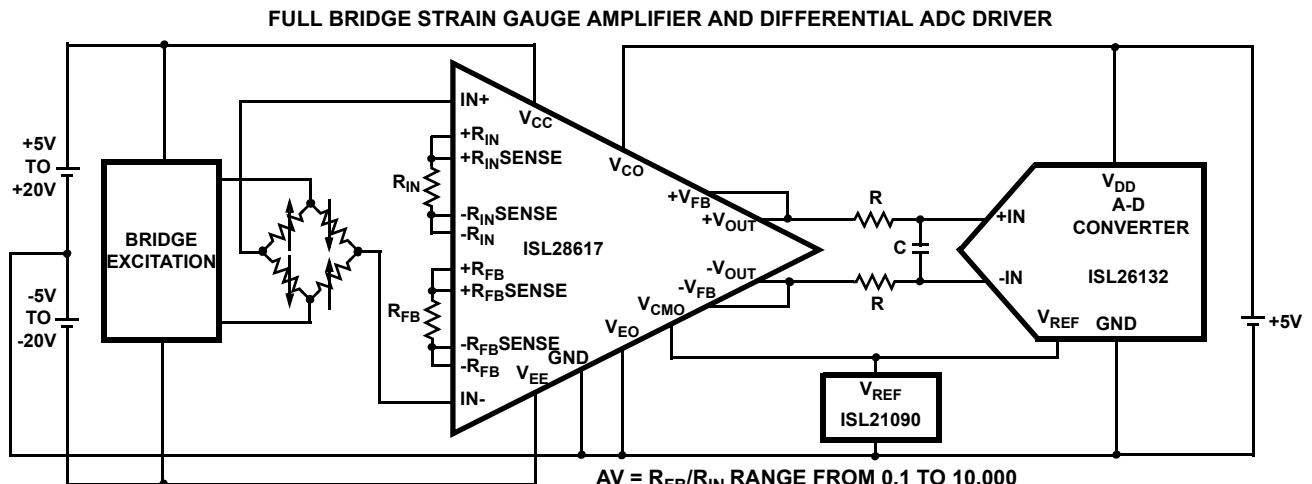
FULL BRIDGE STRAIN GAUGE AMPLIFIER AND DIFFERENTIAL ADC DRIVER

+5V TO +20V

-5V TO -20V

BRIDGE EXCITATION

IN+

$V_{CC}$

$+R_{IN}$

$+R_{IN}$SENSE

$R_{IN}$

$-R_{IN}$SENSE

$-R_{IN}$

ISL28617

$V_{CO}$

$+V_{FB}$

$+V_{OUT}$

$-V_{OUT}$

$-V_{FB}$

$+R_{FB}$

$+R_{FB}$SENSE

$R_{FB}$

$-R_{FB}$SENSE

$-R_{FB}$

$V_{CMO}$

$V_{EO}$

GND

$V_{EE}$

IN-

R

C

R

$V_{DD}$

A-D CONVERTER

+IN

-IN

ISL26132

$V_{REF}$

GND

+5V

$V_{REF}$

ISL21090

AV = $R_{FB}/R_{IN}$ RANGE FROM 0.1 TO 10,000